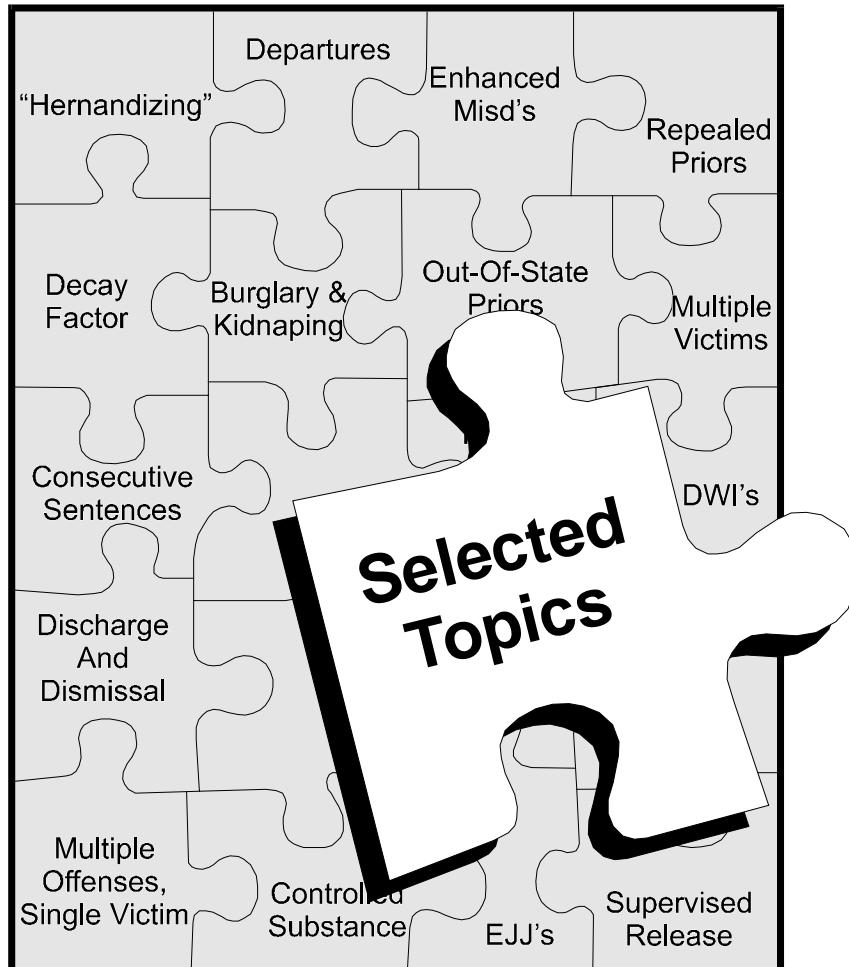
Departures

"Hernandizing"

Enhanced Misd's

Repealed Priors

Decay Factor

Burglary & Kidnaping

Out-Of-State Priors

Multiple Victims

Consecutive Sentences

DWI's

Selected Topics

Discharge And Dismissal

Multiple Offenses, Single Victim

Controlled Substance

EJJ's

Supervised Release